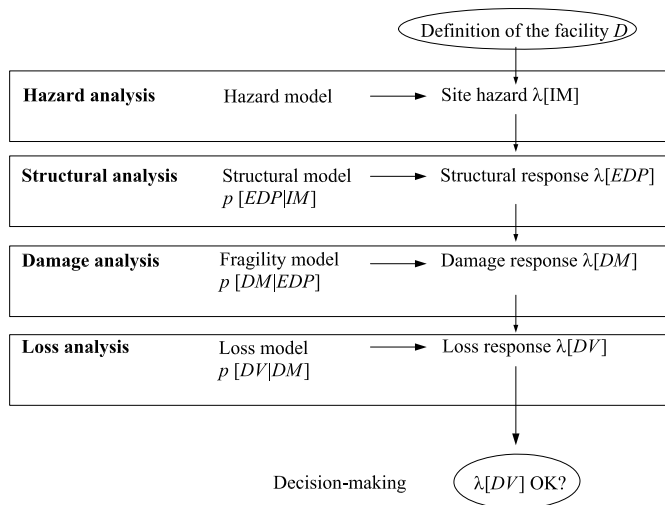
Definition of the facility $D$

**Hazard analysis** Hazard model → Site hazard $\lambda$[IM]

**Structural analysis** Structural model $p\ [EDP|IM]$ → Structural response $\lambda[EDP]$

**Damage analysis** Fragility model $p\ [DM|EDP]$ → Damage response $\lambda[DM]$

**Loss analysis** Loss model $p\ [DV|DM]$ → Loss response $\lambda[DV]$

Decision-making $\lambda[DV]$ OK?